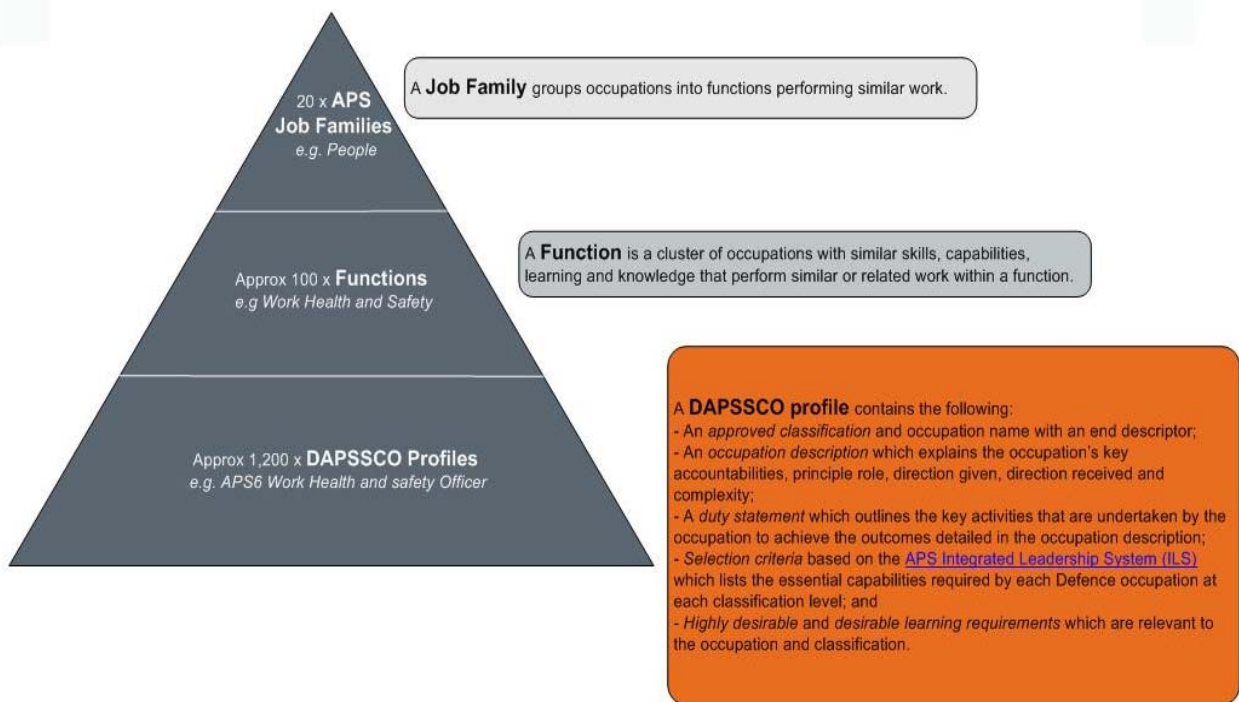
20 x APS
Job Families
e.g. People

A Job Family groups occupations into functions performing similar work.

Approx 100 x Functions
e.g Work Health and Safety

A Function is a cluster of occupations with similar skills, capabilities, learning and knowledge that perform similar or related work within a function.

Approx 1,200 x DAPSSCO Profiles
e.g. APS6 Work Health and safety Officer

A DAPSSCO profile contains the following:
- An approved classification and occupation name with an end descriptor;
- An occupation description which explains the occupation's key accountabilities, principle role, direction given, direction received and complexity;
- A duty statement which outlines the key activities that are undertaken by the occupation to achieve the outcomes detailed in the occupation description;
- Selection criteria based on the APS Integrated Leadership System (ILS) which lists the essential capabilities required by each Defence occupation at each classification level; and
- Highly desirable and desirable learning requirements which are relevant to the occupation and classification.